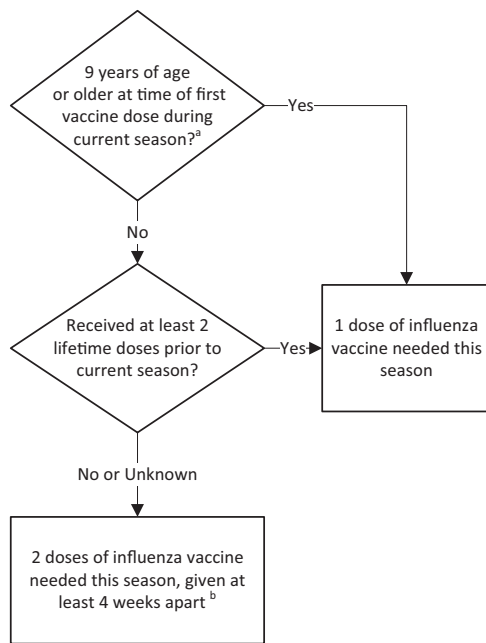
9 years of age or older at time of first vaccine dose during current season?$^{a}$

Yes

No

Received at least 2 lifetime doses prior to current season?

Yes

1 dose of influenza vaccine needed this season

No or Unknown

2 doses of influenza vaccine needed this season, given at least 4 weeks apart $^{b}$